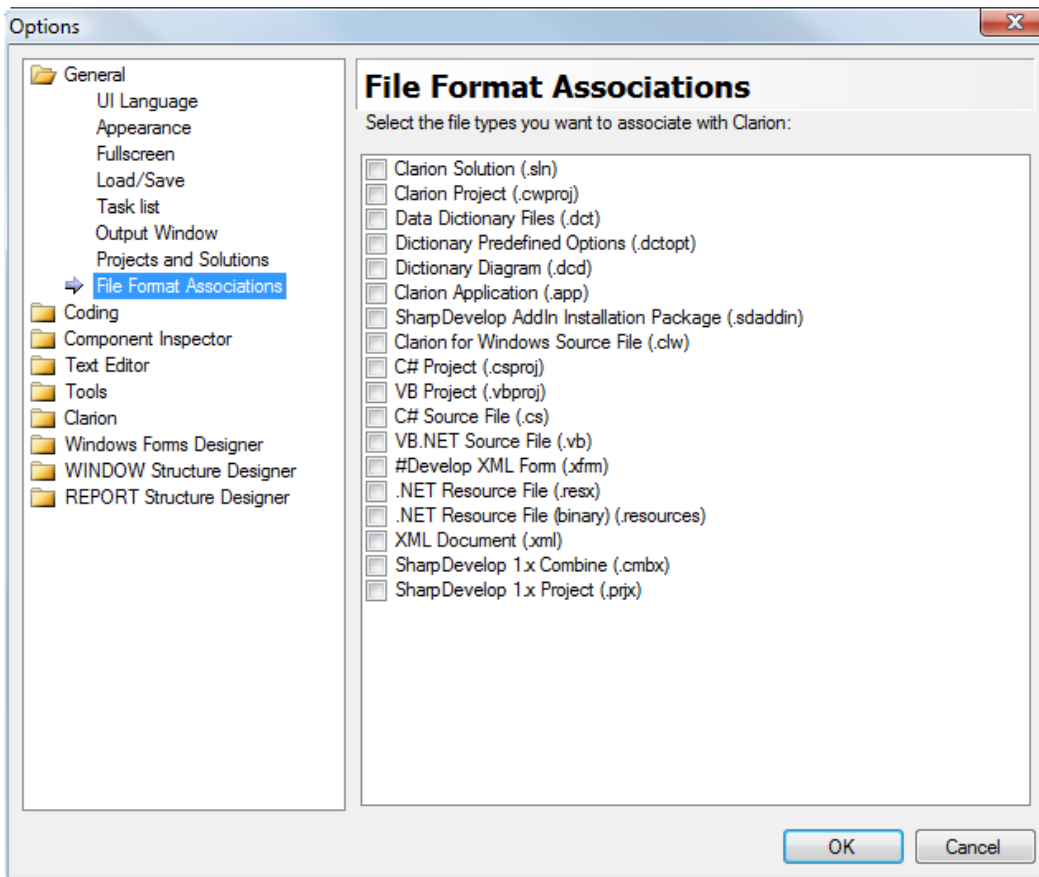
Options

General
UI Language
Appearance
Fullscreen
Load/Save
Task list
Output Window
Projects and Solutions
File Format Associations
Coding
Component Inspector
Text Editor
Tools
Clarion
Windows Forms Designer
WINDOW Structure Designer
REPORT Structure Designer

File Format Associations

Select the file types you want to associate with Clarion:

Clarion Solution (.sln)
Clarion Project (.cwproj)
Data Dictionary Files (.dct)
Dictionary Predefined Options (.dctopt)
Dictionary Diagram (.dcd)
Clarion Application (.app)
SharpDevelop AddIn Installation Package (.sdaddin)
Clarion for Windows Source File (.clw)
C# Project (.csproj)
VB Project (.vbproj)
C# Source File (.cs)
VB.NET Source File (.vb)
#Develop XML Form (.xfrm)
.NET Resource File (.resx)
.NET Resource File (binary) (.resources)
XML Document (.xml)
SharpDevelop 1.x Combine (.cmbx)
SharpDevelop 1.x Project (.prjx)

OK
Cancel